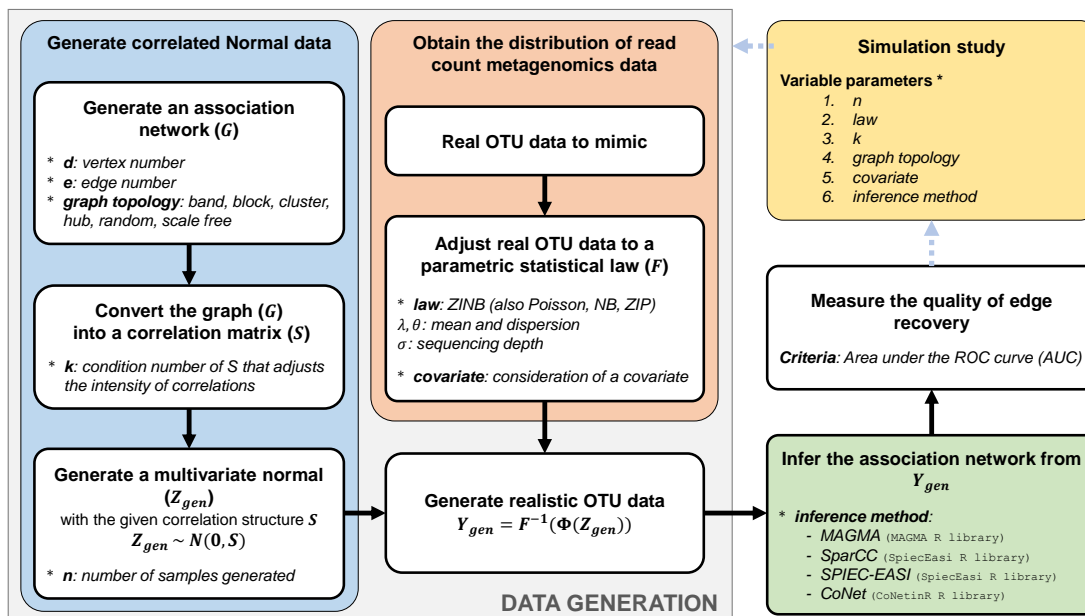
Generate correlated Normal data

Generate an association network ($G$)

* $d$: vertex number
* $e$: edge number
* graph topology: band, block, cluster, hub, random, scale free

Convert the graph ($G$) into a correlation matrix ($S$)

* $k$: condition number of S that adjusts the intensity of correlations

Generate a multivariate normal ($Z_{gen}$) with the given correlation structure $S$
$Z_{gen} \sim N(\mathbf{0}, S)$

* $n$: number of samples generated

Obtain the distribution of read count metagenomics data

Real OTU data to mimic

Adjust real OTU data to a parametric statistical law ($F$)

* law: ZINB (also Poisson, NB, ZIP)
$\lambda, \theta$: mean and dispersion
$\sigma$: sequencing depth

* covariate: consideration of a covariate

Generate realistic OTU data
$Y_{gen} = F^{-1}(\Phi(Z_{gen}))$

DATA GENERATION

Simulation study

Variable parameters *
1. n
2. law
3. k
4. graph topology
5. covariate
6. inference method

Measure the quality of edge recovery

Criteria: Area under the ROC curve (AUC)

Infer the association network from $Y_{gen}$

* inference method:
- MAGMA (MAGMA R library)
- SparCC (SpiecEasi R library)
- SPIEC-EASI (SpiecEasi R library)
- CoNet (CoNetinR R library)